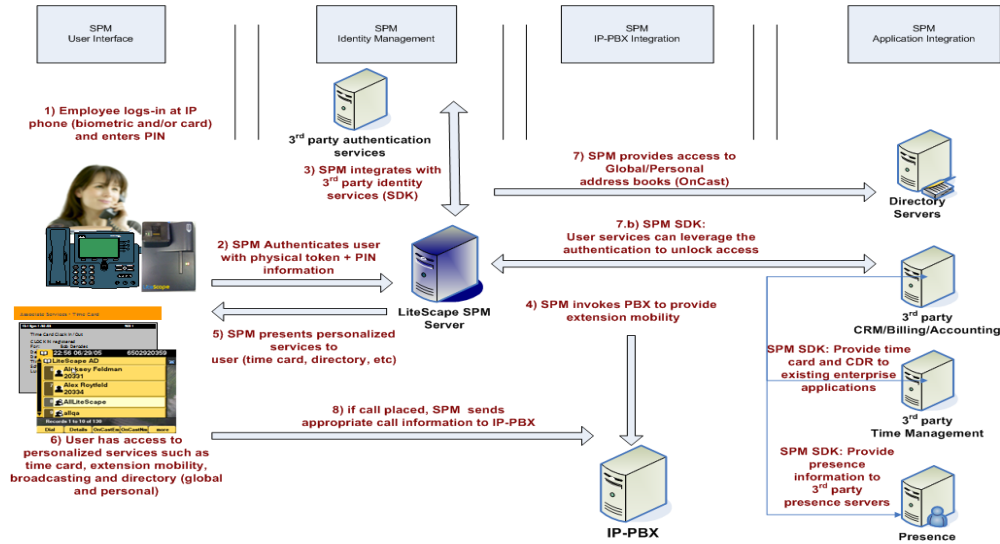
SPM
User Interface

SPM
Identity Management

SPM
IP-PBX Integration

SPM
Application Integration

1) Employee logs-in at IP phone (biometric and/or card) and enters PIN

3$^{rd}$ party authentication services

3) SPM integrates with 3$^{rd}$ party identity services (SDK)

7) SPM provides access to Global/Personal address books (OnCast)

Directory Servers

7.b) SPM SDK: User services can leverage the authentication to unlock access

2) SPM Authenticates user with physical token + PIN information

LiteScape SPM Server

3$^{rd}$ party CRM/Billing/Accounting

4) SPM invokes PBX to provide extension mobility

5) SPM presents personalized services to user (time card, directory, etc)

SPM SDK: Provide time card and CDR to existing enterprise applications

3$^{rd}$ party Time Management

Associate Services : Time Card

Time Card Clock In/Out

22:56 06/29/05 6502920359

LiteScape AD

Alexey Feldman 20331

Alex Roytfeld 20334

AllLiteScape

aliqa

Records 1 to 10 of 136

Dial Details OnCastIn OnCastMe more

8) if call placed, SPM sends appropriate call information to IP-PBX

6) User has access to personalized services such as time card, extension mobility, broadcasting and directory (global and personal)

SPM SDK: Provide presence information to 3$^{rd}$ party presence servers

IP-PBX

Presence